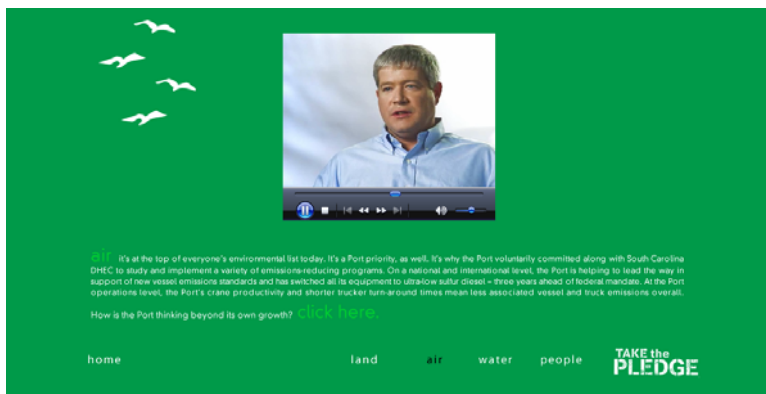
air It's at the top of everyone's environmental list today. It's a Port priority, as well. It's why the Port voluntarily committed along with South Carolina DHEC to study and implement a variety of emissions-reducing programs. On a national and international level, the Port is helping to lead the way in support of new vessel emissions standards and has switched all its equipment to ultra-low sulfur diesel – three years ahead of federal mandate. At the Port operations level, the Port's crane productivity and shorter trucker turn-around times mean less associated vessel and truck emissions overall.

How is the Port thinking beyond its own growth? click here.

home

land air water people

TAKE the PLEDGE